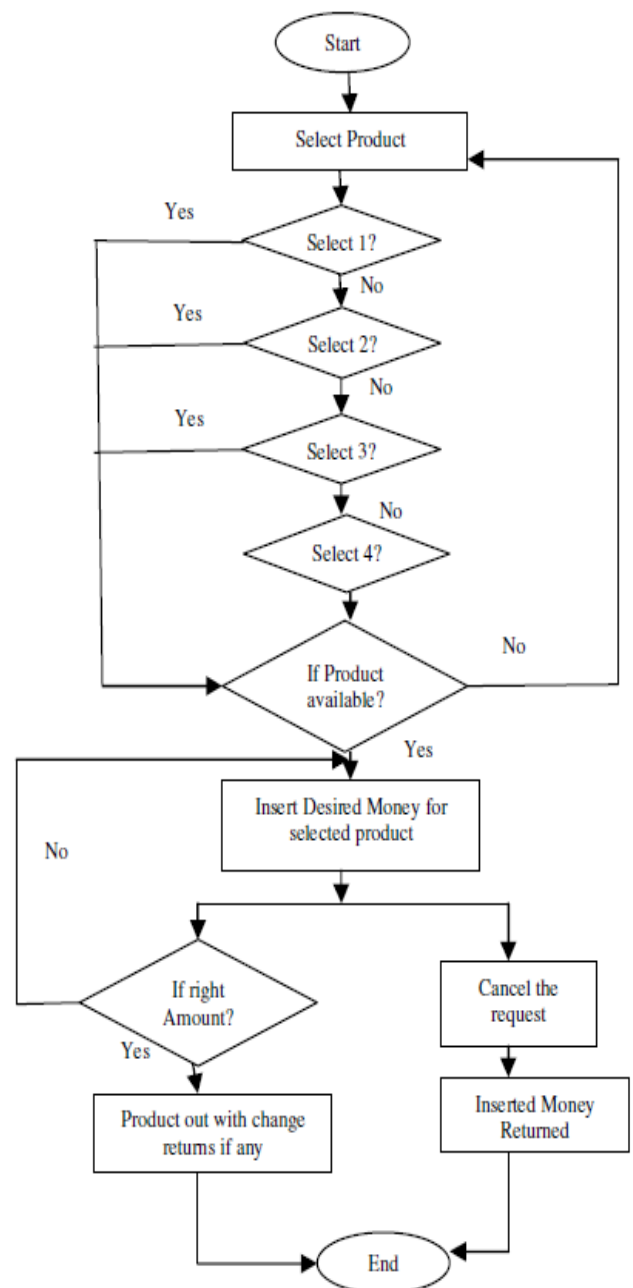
Start

Select Product

Yes

Select 1?

No

Yes

Select 2?

No

Yes

Select 3?

No

Select 4?

No

If Product available?

Yes

No

Insert Desired Money for selected product

If right Amount?

Yes

Cancel the request

Product out with change returns if any

Inserted Money Returned

End